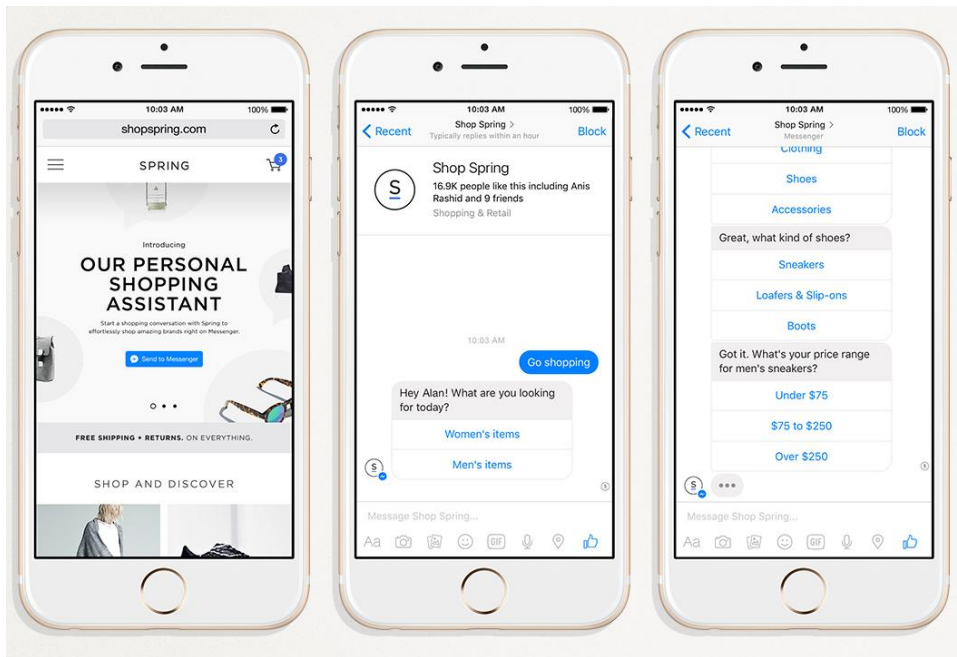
10:03 AM
100%
shopspring.com
SPRING
3
Introducing
OUR PERSONAL SHOPPING ASSISTANT
Start a shopping conversation with Spring to effortlessly shop amazing brands right on Messenger.
Send to Messenger
FREE SHIPPING + RETURNS. ON EVERYTHING.
SHOP AND DISCOVER

10:03 AM
100%
Recent
Shop Spring >
Typically replies within an hour
Block
S
Shop Spring
16.9K people like this including Anis Rashid and 9 friends
Shopping & Retail
10:03 AM
Go shopping
Hey Alan! What are you looking for today?
Women's items
Men's items
S
Message Shop Spring...
Aa
GIF

10:03 AM
100%
Recent
Shop Spring >
Messenger
Block
Clothing
Shoes
Accessories
Great, what kind of shoes?
Sneakers
Loafers & Slip-ons
Boots
Got it. What's your price range for men's sneakers?
Under $75
$75 to $250
Over $250
S
Message Shop Spring...
Aa
GIF